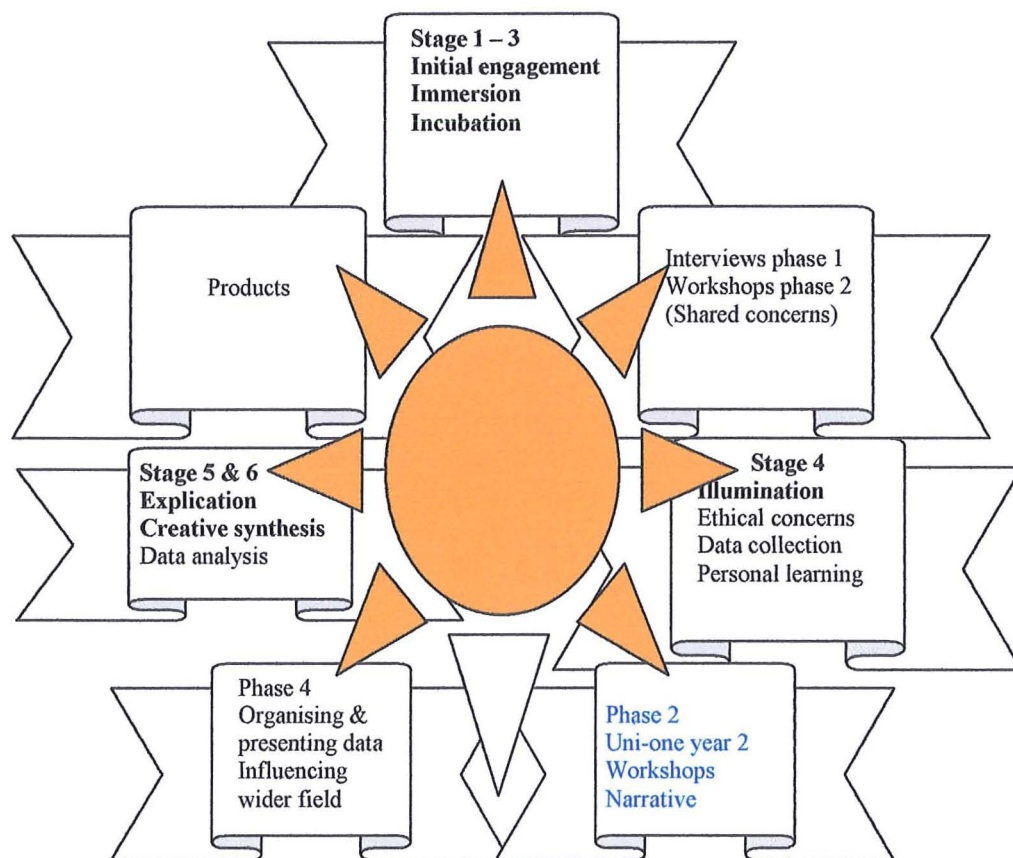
Stage 1 – 3
Initial engagement
Immersion
Incubation

Products

Interviews phase 1
Workshops phase 2
(Shared concerns)

Stage 5 & 6
Explication
Creative synthesis
Data analysis

Stage 4
Illumination
Ethical concerns
Data collection
Personal learning

Phase 4
Organising & presenting data
Influencing wider field

Phase 2
Uni-one year 2
Workshops
Narrative